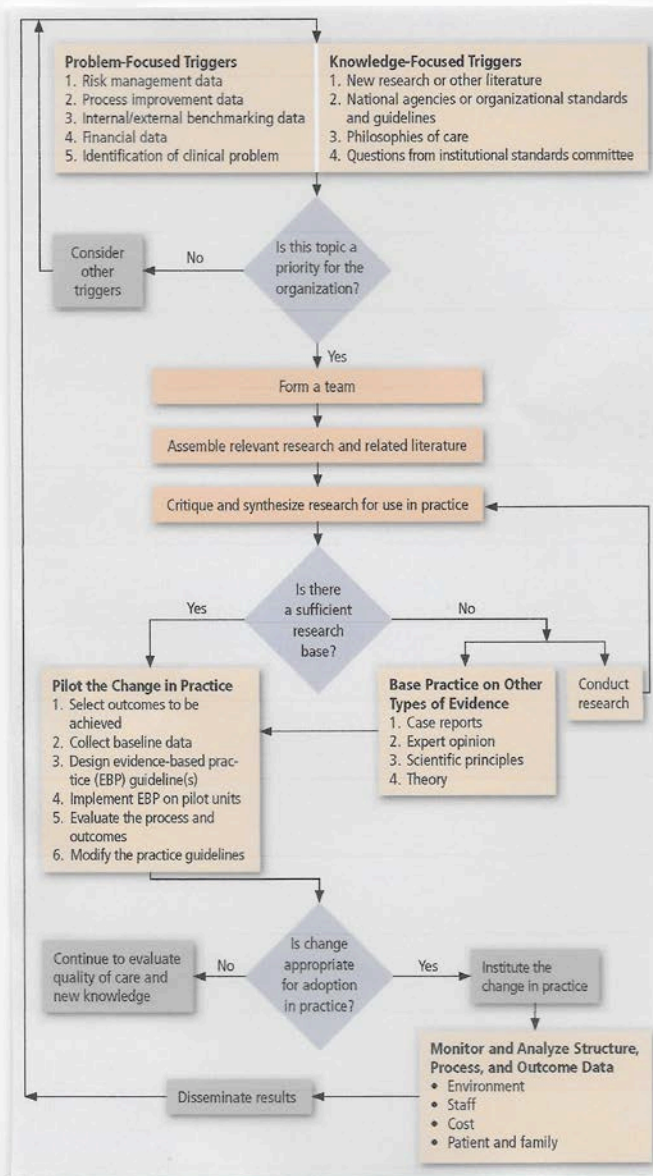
Problem-Focused Triggers
1. Risk management data
2. Process improvement data
3. Internal/external benchmarking data
4. Financial data
5. Identification of clinical problem

Knowledge-Focused Triggers
1. New research or other literature
2. National agencies or organizational standards and guidelines
3. Philosophies of care
4. Questions from institutional standards committee

Is this topic a priority for the organization?

No

Consider other triggers

Yes

Form a team

Assemble relevant research and related literature

Critique and synthesize research for use in practice

Is there a sufficient research base?

Yes

No

Pilot the Change in Practice
1. Select outcomes to be achieved
2. Collect baseline data
3. Design evidence-based practice (EBP) guideline(s)
4. Implement EBP on pilot units
5. Evaluate the process and outcomes
6. Modify the practice guidelines

Base Practice on Other Types of Evidence
1. Case reports
2. Expert opinion
3. Scientific principles
4. Theory

Conduct research

Is change appropriate for adoption in practice?

No

Continue to evaluate quality of care and new knowledge

Yes

Institute the change in practice

Monitor and Analyze Structure, Process, and Outcome Data
• Environment
• Staff
• Cost
• Patient and family

Disseminate results